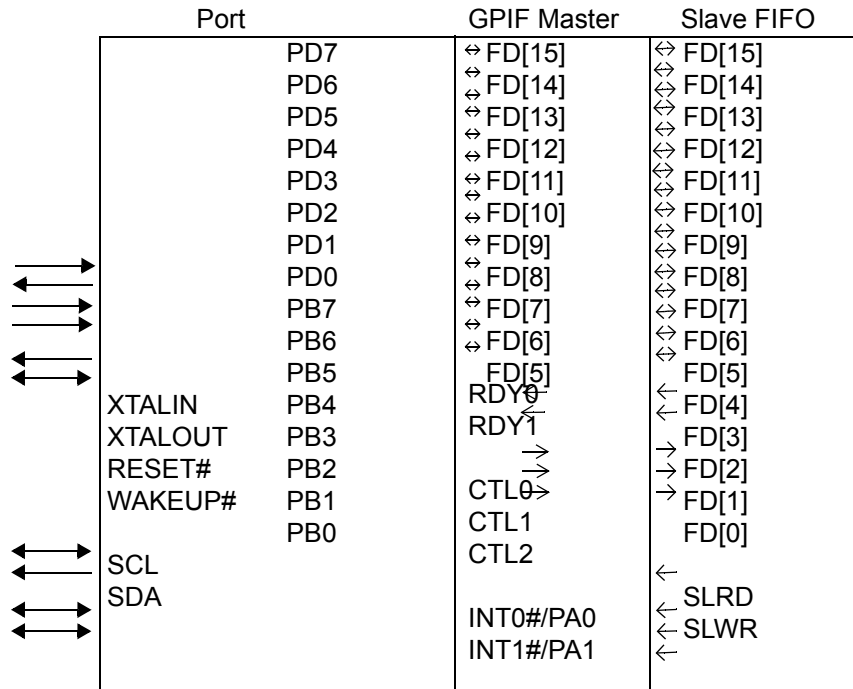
| Port | | GPIF Master | Slave FIFO |
|---|---|---|---|
| | PD7 | FD[15] | FD[15] |
| | PD6 | FD[14] | FD[14] |
| | PD5 | FD[13] | FD[13] |
| | PD4 | FD[12] | FD[12] |
| | PD3 | FD[11] | FD[11] |
| | PD2 | FD[10] | FD[10] |
| | PD1 | FD[9] | FD[9] |
| | PD0 | FD[8] | FD[8] |
| | PB7 | FD[7] | FD[7] |
| | PB6 | FD[6] | FD[6] |
| | PB5 | FD[5] | FD[5] |
| XTALIN | PB4 | RDY0 | FD[4] |
| XTALOUT | PB3 | RDY1 | FD[3] |
| RESET# | PB2 | | FD[2] |
| WAKEUP# | PB1 | CTL0 | FD[1] |
| | PB0 | CTL1 | FD[0] |
| SCL | | CTL2 | |
| SDA | | | SLRD |
| | | INT0#/PA0 | SLWR |
| | | INT1#/PA1 | |